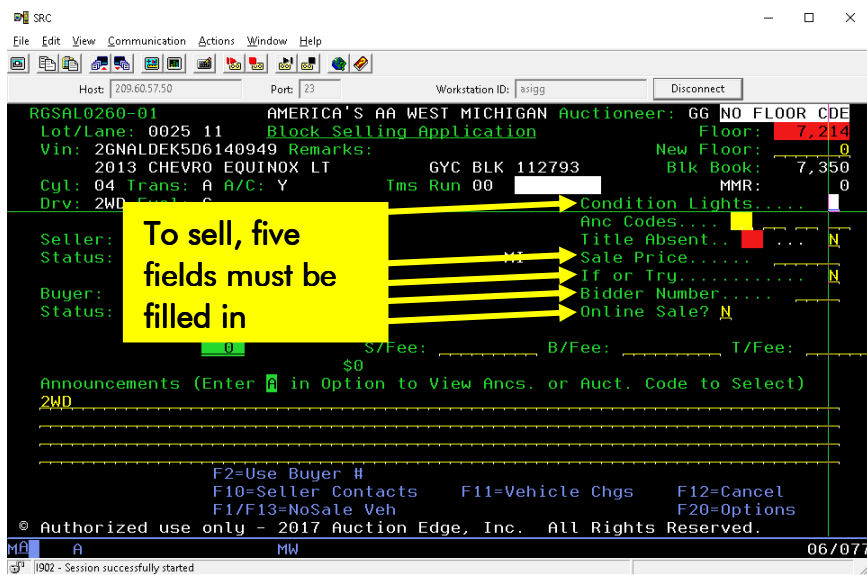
SRC

File Edit View Communication Actions Window Help

Host: 209.60.57.50 Port: 23 Workstation ID: asigg Disconnect

RGSAL0260-01 AMERICA'S AA WEST MICHIGAN Auctioneer: GG NO FLOOR CDE
Lot/Lane: 0025 11 Block Selling Application Floor: 7,214
Vin: 2GNALDEK5D6140949 Remarks: New Floor: 0
2013 CHEVRO EQUINOX LT GYC BLK 112793 Blk Book: 7,350
Cyl: 04 Trans: A A/C: Y Tms Run 00 MMR: 0
Drv: 2WD Fuel: G Condition Lights.....
Anc Codes....
Seller: Title Absent.. ... N
Status: MI Sale Price......
If or Try........... N
Buyer: Bidder Number.....
Status: Online Sale? N
0 S/Fee: B/Fee: T/Fee:
$0
Announcements (Enter A in Option to View Ancs. or Auct. Code to Select)
2WD

To sell, five fields must be filled in

F2=Use Buyer #
F10=Seller Contacts F11=Vehicle Chgs F12=Cancel
F1/F13=NoSale Veh F20=Options
© Authorized use only - 2017 Auction Edge, Inc. All Rights Reserved.
MA A MW 06/077

I902 - Session successfully started